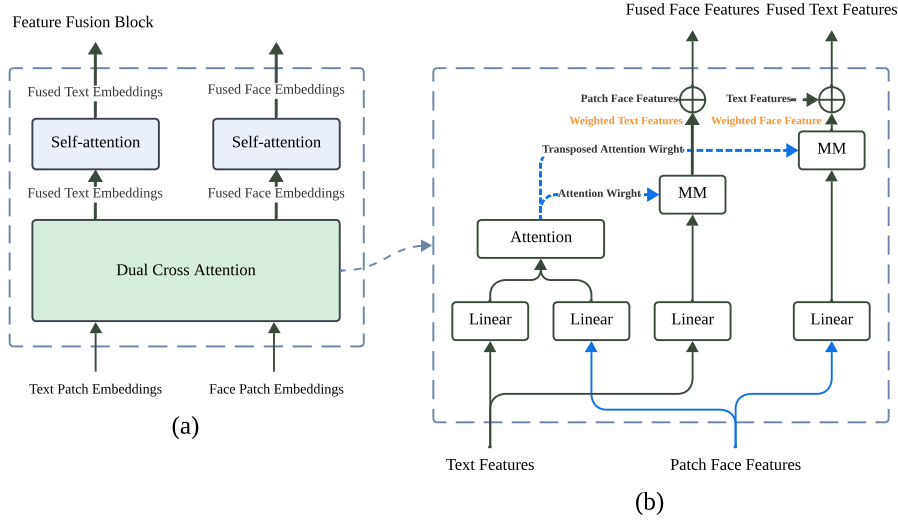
Feature Fusion Block

Fused Text Embeddings

Fused Face Embeddings

Self-attention

Self-attention

Fused Text Embeddings

Fused Face Embeddings

Dual Cross Attention

Text Patch Embeddings

Face Patch Embeddings

(a)

Fused Face Features

Fused Text Features

Patch Face Features

Text Features

Weighted Text Features

Weighted Face Features

Transposed Attention Wirght

MM

Attention Wirght

MM

Attention

Linear

Linear

Linear

Linear

Text Features

Patch Face Features

(b)